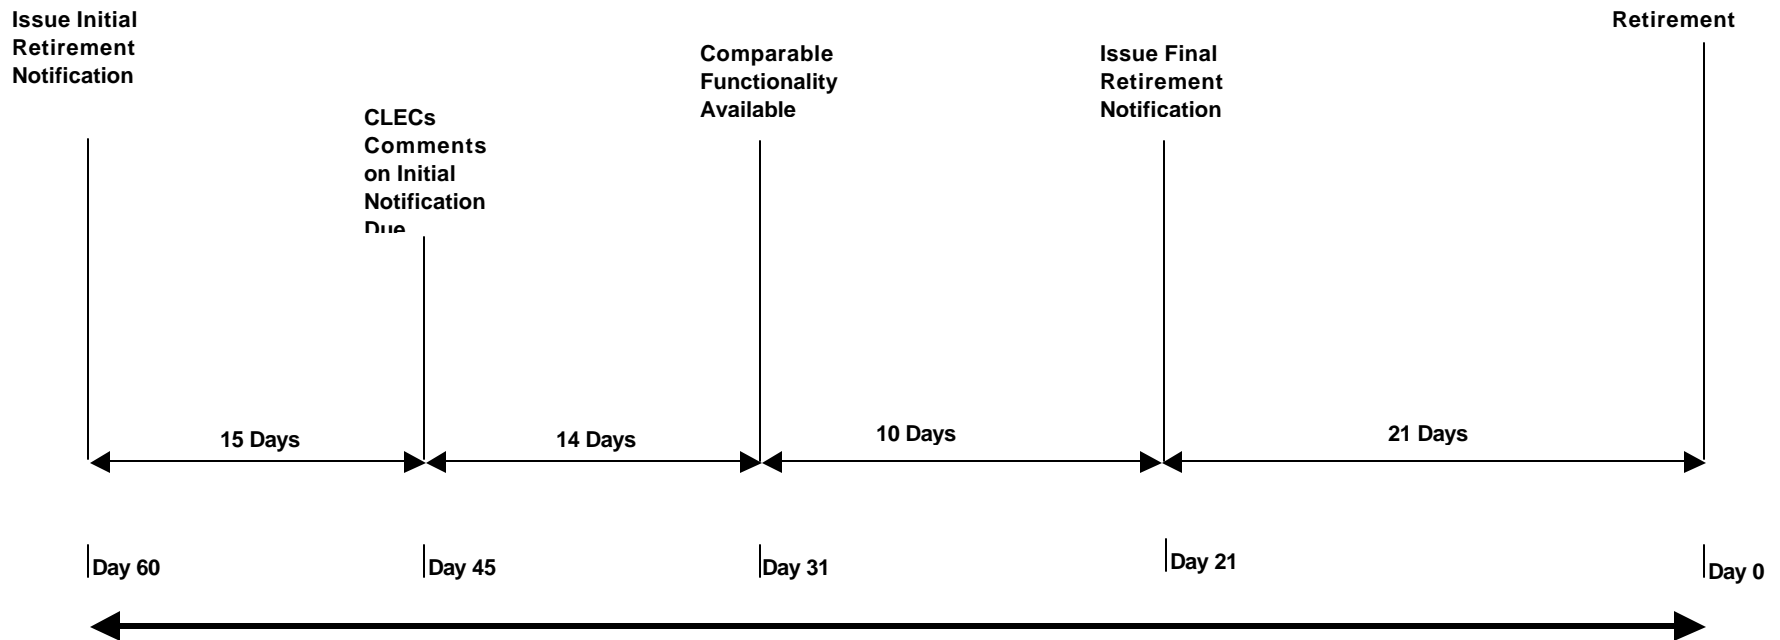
Issue Initial Retirement Notification

CLECs Comments on Initial Notification Due

Comparable Functionality Available

Issue Final Retirement Notification

Retirement

15 Days

14 Days

10 Days

21 Days

Day 60

Day 45

Day 31

Day 21

Day 0